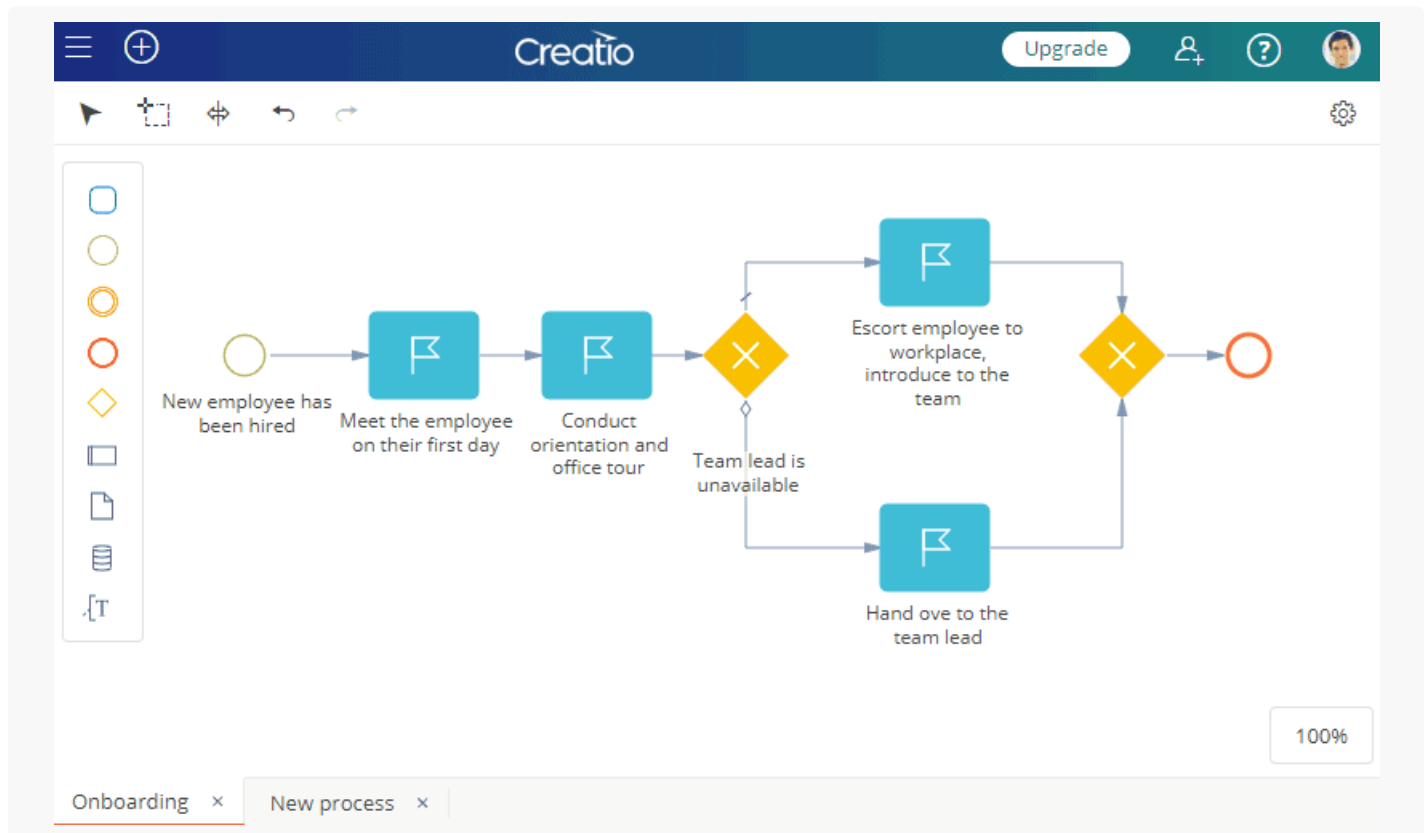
Creatio

Upgrade

New employee has been hired

Meet the employee on their first day

Conduct orientation and office tour

Team lead is unavailable

Escort employee to workplace, introduce to the team

Hand ove to the team lead

100%

Onboarding ×

New process ×